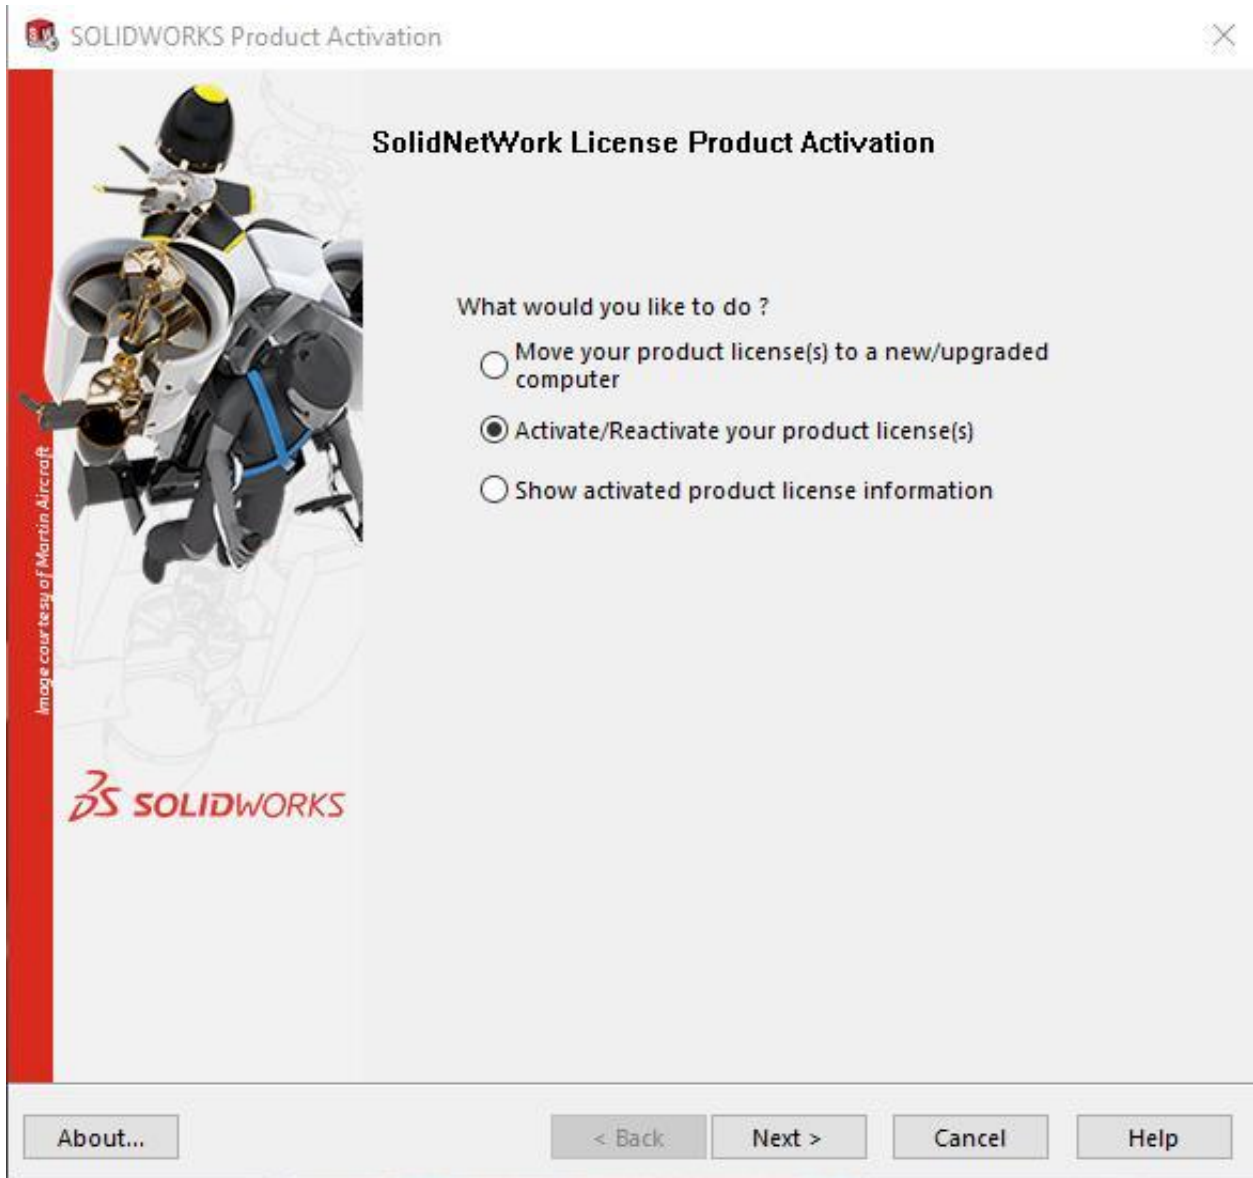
SOLIDWORKS Product Activation

SolidNetWork License Product Activation

What would you like to do ?

Move your product license(s) to a new/upgraded computer

Activate/Reactivate your product license(s)

Show activated product license information

Image courtesy of Martin Aircraft

SOLIDWORKS

About...

< Back

Next >

Cancel

Help